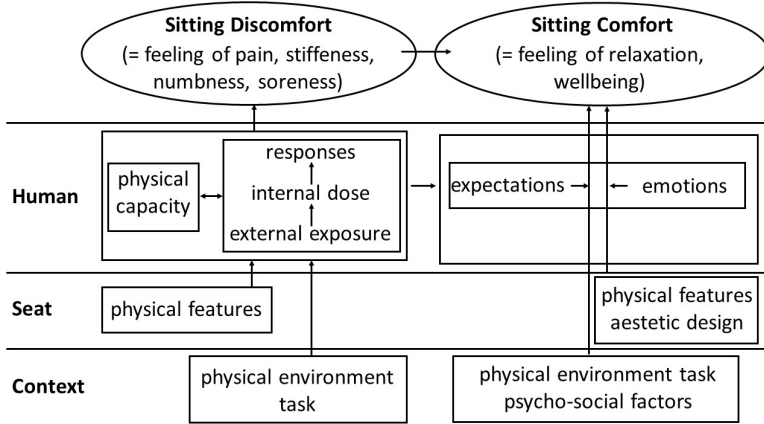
Sitting Discomfort
(= feeling of pain, stiffeness, numbness, soreness)

Sitting Comfort
(= feeling of relaxation, wellbeing)

Human

physical capacity

responses

internal dose

external exposure

expectations

emotions

Seat

physical features

physical features
aestetic design

Context

physical environment
task

physical environment task
psycho-social factors